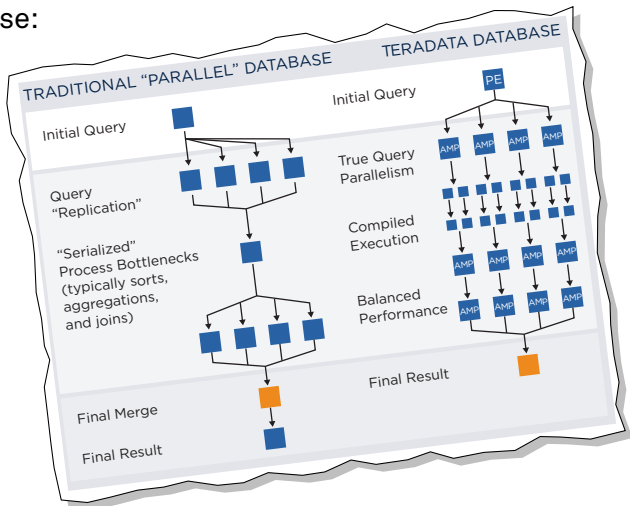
se:

TRADITIONAL "PARALLEL" DATABASE

TERADATA DATABASE

Initial Query

Query "Replication"

"Serialized" Process Bottlenecks (typically sorts, aggregations, and joins)

Final Merge

Final Result

Initial Query

PE

True Query Parallelism

AMP AMP AMP AMP

Compiled Execution

AMP AMP AMP AMP

Balanced Performance

AMP AMP AMP AMP

Final Result